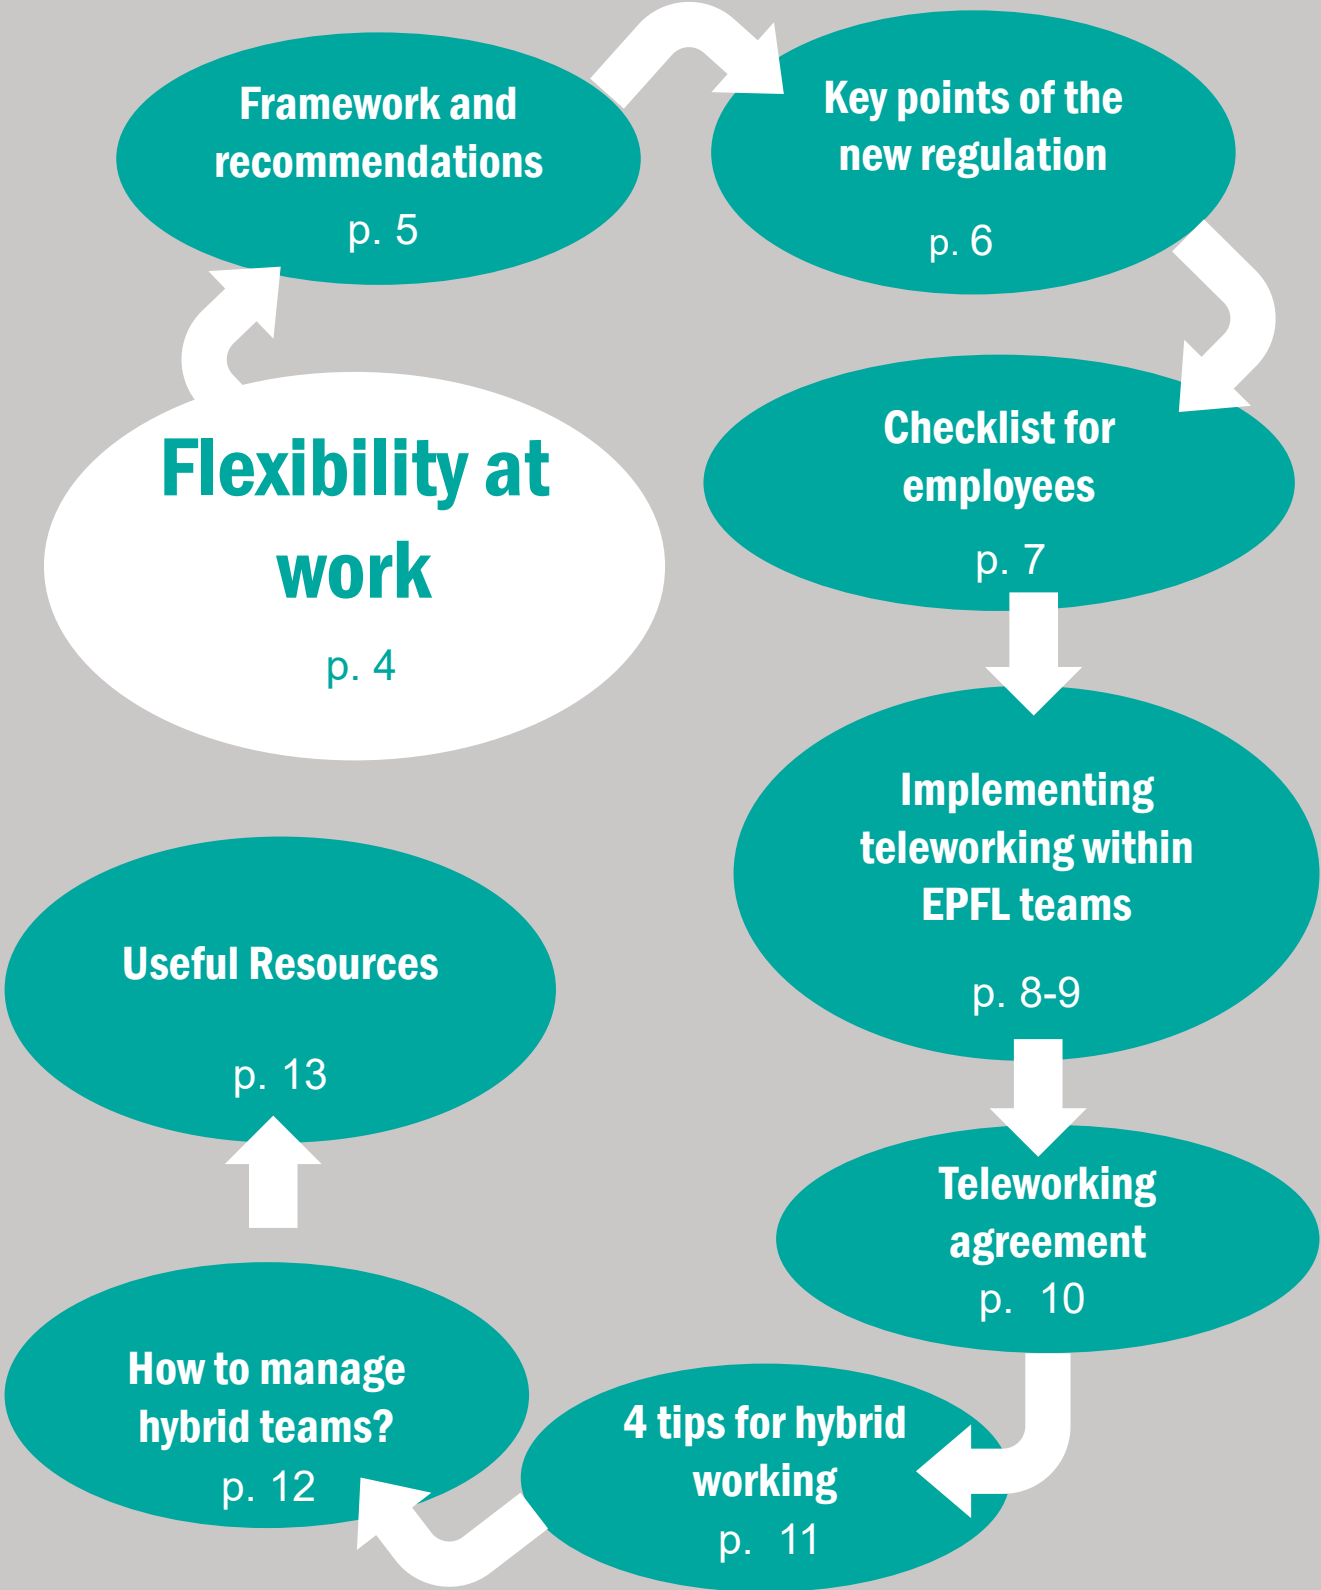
Flexibility at work

p. 4

Framework and recommendations

p. 5

Key points of the new regulation

p. 6

Checklist for employees

p. 7

Implementing teleworking within EPFL teams

p. 8-9

Teleworking agreement

p. 10

4 tips for hybrid working

p. 11

How to manage hybrid teams?

p. 12

Useful Resources

p. 13